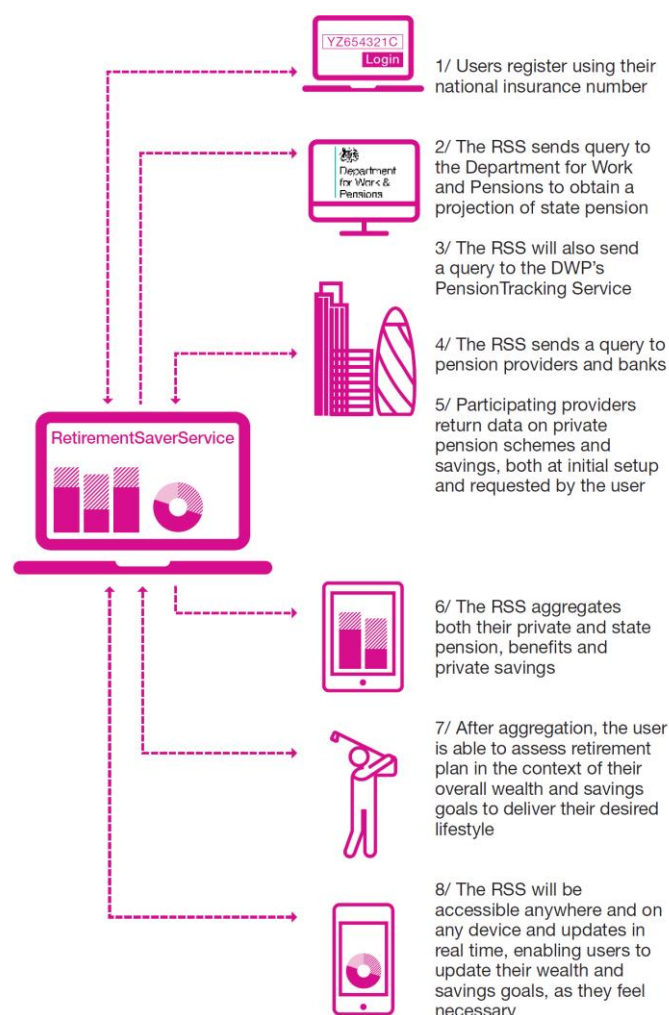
YZ654321C

Login

1/ Users register using their national insurance number

Department for Work & Pensions

2/ The RSS sends query to the Department for Work and Pensions to obtain a projection of state pension

3/ The RSS will also send a query to the DWP's PensionTracking Service

4/ The RSS sends a query to pension providers and banks

5/ Participating providers return data on private pension schemes and savings, both at initial setup and requested by the user

RetirementSaverService

6/ The RSS aggregates both their private and state pension, benefits and private savings

7/ After aggregation, the user is able to assess retirement plan in the context of their overall wealth and savings goals to deliver their desired lifestyle

8/ The RSS will be accessible anywhere and on any device and updates in real time, enabling users to update their wealth and savings goals, as they feel necessary